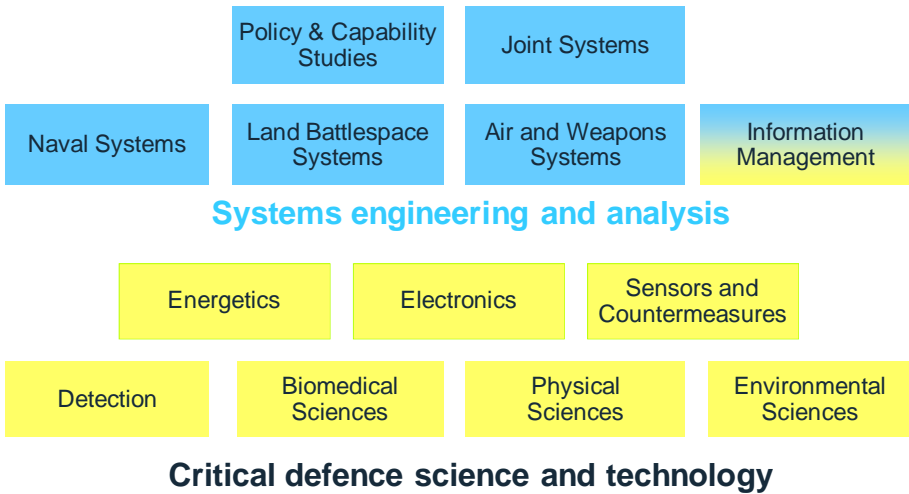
Policy & Capability Studies

Joint Systems

Naval Systems

Land Battlespace Systems

Air and Weapons Systems

Information Management

Systems engineering and analysis

Energetics

Electronics

Sensors and Countermeasures

Detection

Biomedical Sciences

Physical Sciences

Environmental Sciences

Critical defence science and technology